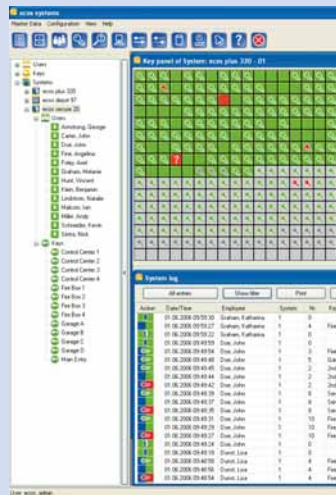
ecos systems

Master Data Configuration View Help

Users
Keys
Systems
ecos plus 320
ecos depot 97
ecos secure 20
Users
Armstrong, George
Carter, John
Doe, John
Fine, Angelina
Foley, Axel
Graham, Melanie
Hunt, Vincent
Klein, Benjamin
Lindstrom, Natalie
Malcom, Ian
Miller, Andy
Schneider, Kevin
Simms, Nick
Keys
Control Center 1
Control Center 2
Control Center 3
Control Center 4
Fire Box 1
Fire Box 2
Fire Box 3
Fire Box 4
Garage A
Garage B
Garage C
Garage D
Main Entry

Key panel of System: ecos plus 320 - 01

System log

All entries Show filter Print

| Action | Date/Time | Employee | System | Nr | |
|---|---|---|---|---|---|
| | 01.06.2006 09:59:30 | Graham, Katharina | 1 | 4 | |
| | 01.06.2006 09:59:27 | Graham, Katharina | 1 | 4 | Fire |
| | 01.06.2006 09:59:24 | Graham, Katharina | 1 | 4 | |
| | 01.06.2006 09:49:59 | Doe, John | 1 | 0 | |
| | 01.06.2006 09:49:54 | Doe, John | 1 | 3 | Fire |
| | 01.06.2006 09:49:48 | Doe, John | 1 | 5 | Gar |
| | 01.06.2006 09:49:46 | Doe, John | 1 | 2 | 2nd |
| | 01.06.2006 09:49:44 | Doe, John | 1 | 2 | 2nd |
| | 01.06.2006 09:49:42 | Doe, John | 1 | 2 | 2nd |
| | 01.06.2006 09:49:39 | Doe, John | 1 | 8 | Ser |
| | 01.06.2006 09:49:37 | Doe, John | 1 | 8 | Ser |
| | 01.06.2006 09:49:35 | Doe, John | 1 | 8 | Ser |
| | 01.06.2006 09:49:33 | Doe, John | 1 | 10 | Fire |
| | 01.06.2006 09:49:31 | Doe, John | 1 | 10 | Fire |
| | 01.06.2006 09:49:27 | Doe, John | 1 | 10 | Fire |
| | 01.06.2006 09:49:24 | Doe, John | 1 | 0 | |
| | 01.06.2006 09:49:18 | Durst, Lisa | 1 | 0 | |
| | 01.06.2006 09:46:58 | Durst, Lisa | 1 | 4 | Fire |
| | 01.06.2006 09:46:56 | Durst, Lisa | 1 | 4 | Fire |
| | 01.06.2006 09:46:54 | Durst, Lisa | 1 | 4 | Fire |

User: ecos_admin